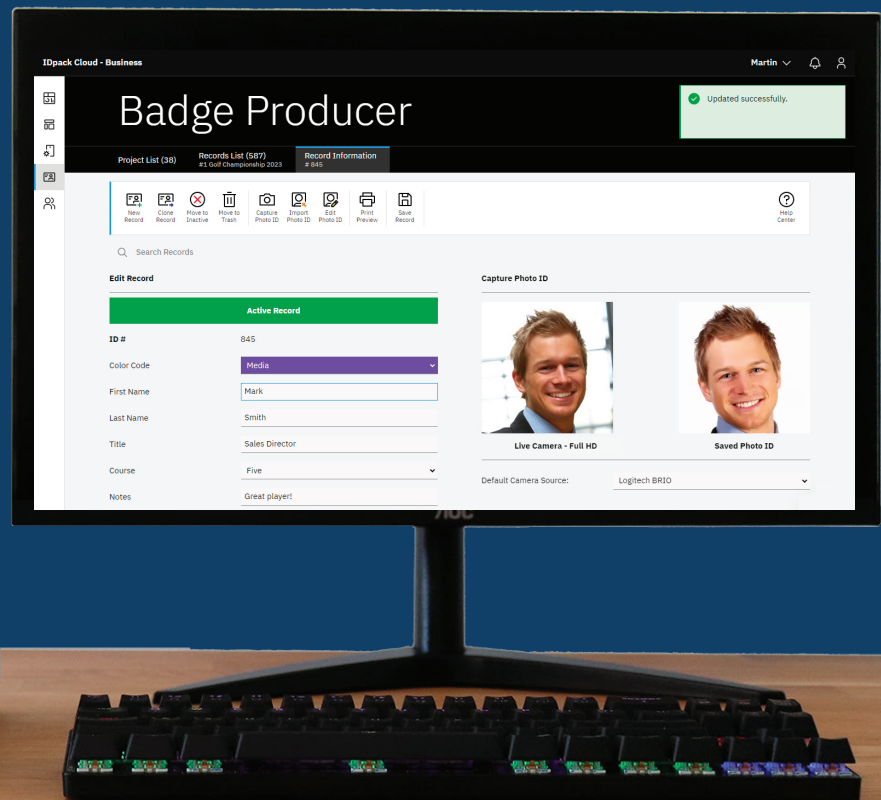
IDpack Cloud - Business

Martin

Badge Producer

Updated successfully.

Project List (38)

Records List (587)
#1 Golf Championship 2023

Record Information
# 845

New Record
Clone Record
Move to Inactive
Move to Trash
Capture Photo ID
Import Photo ID
Edit Photo ID
Print Preview
Save Record
Help Center

Search Records

Edit Record

Active Record

| | |
|---|---|
| ID # | 845 |
| Color Code | Media |
| First Name | Mark |
| Last Name | Smith |
| Title | Sales Director |
| Course | Five |
| Notes | Great player! |

Capture Photo ID

Live Camera - Full HD

Saved Photo ID

Default Camera Source: Logitech BRIO

AOC